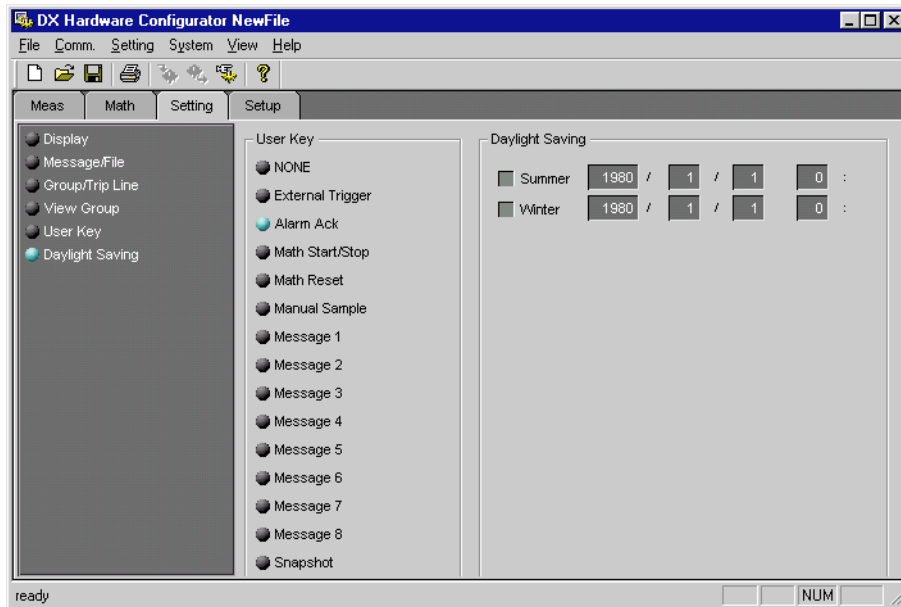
DX Hardware Configurator NewFile

File Comm. Setting System View Help

Meas Math Setting Setup

Display
Message/File
Group/Trip Line
View Group
User Key
Daylight Saving

User Key
NONE
External Trigger
Alarm Ack
Math Start/Stop
Math Reset
Manual Sample
Message 1
Message 2
Message 3
Message 4
Message 5
Message 6
Message 7
Message 8
Snapshot

Daylight Saving

| | | | | | | | | |
|---|---|---|---|---|---|---|---|---|
| Summer | 1980 | / | 1 | / | 1 | | 0 | : |
| Winter | 1980 | / | 1 | / | 1 | | 0 | : |

ready

NUM